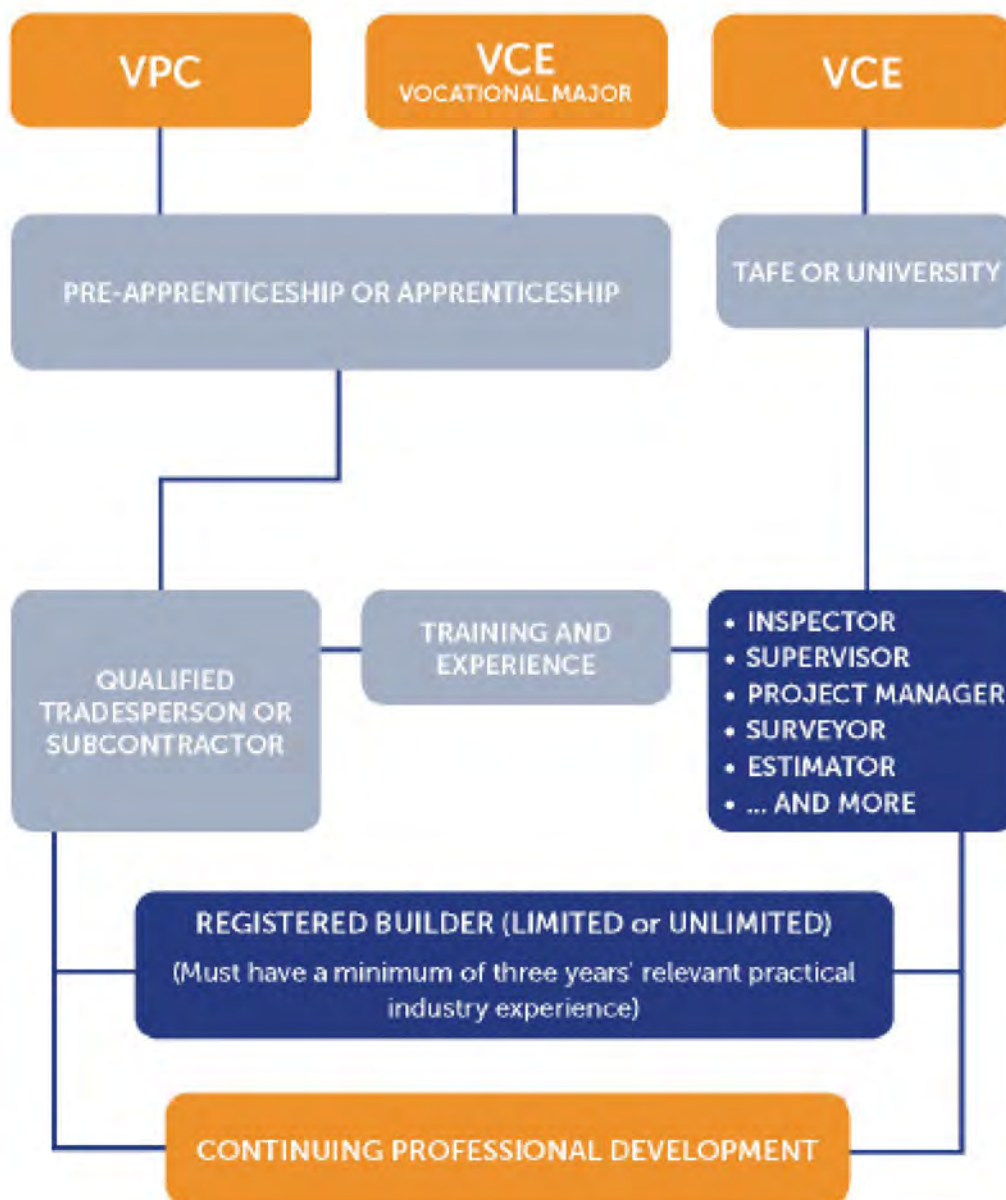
VPC

VCE
VOCATIONAL MAJOR

VCE

PRE-APPRENTICESHIP OR APPRENTICESHIP

TAFE OR UNIVERSITY

QUALIFIED TRADESPERSON OR SUBCONTRACTOR

TRAINING AND EXPERIENCE

• INSPECTOR
• SUPERVISOR
• PROJECT MANAGER
• SURVEYOR
• ESTIMATOR
• ... AND MORE

REGISTERED BUILDER (LIMITED or UNLIMITED)
(Must have a minimum of three years' relevant practical industry experience)

CONTINUING PROFESSIONAL DEVELOPMENT